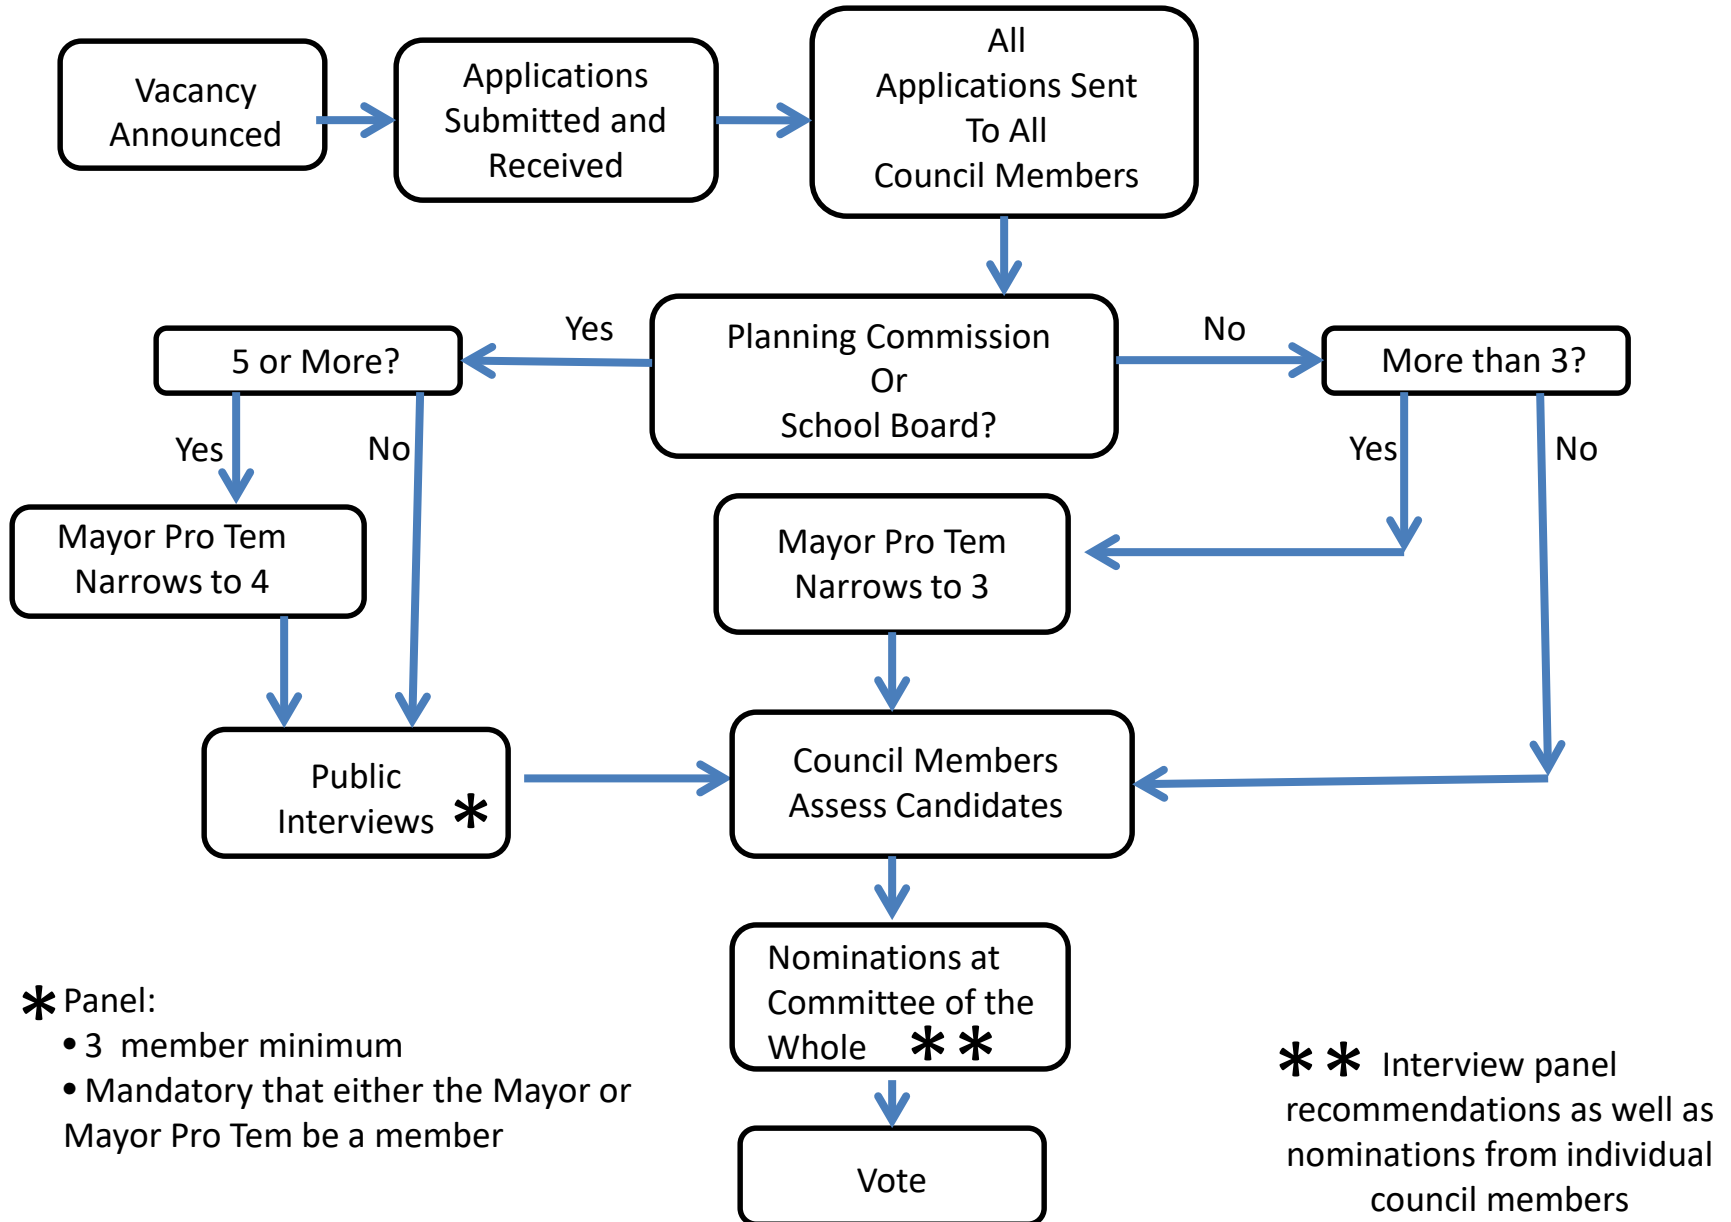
Vacancy Announced

Applications Submitted and Received

All Applications Sent To All Council Members

Yes

Planning Commission Or School Board?

No

5 or More?

More than 3?

Yes

No

Yes

No

Mayor Pro Tem Narrows to 4

Mayor Pro Tem Narrows to 3

Public Interviews *

Council Members Assess Candidates

Nominations at Committee of the Whole **

Vote

* Panel:
• 3 member minimum
• Mandatory that either the Mayor or Mayor Pro Tem be a member

** Interview panel recommendations as well as nominations from individual council members